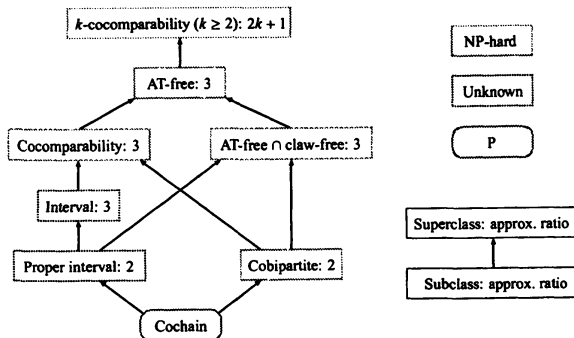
$k$-cocomparability ($k \geq 2$): $2k+1$

AT-free: 3

Cocomparability: 3

AT-free $\cap$ claw-free: 3

Interval: 3

Proper interval: 2

Cobipartite: 2

Cochain

NP-hard

Unknown

P

Superclass: approx. ratio

Subclass: approx. ratio